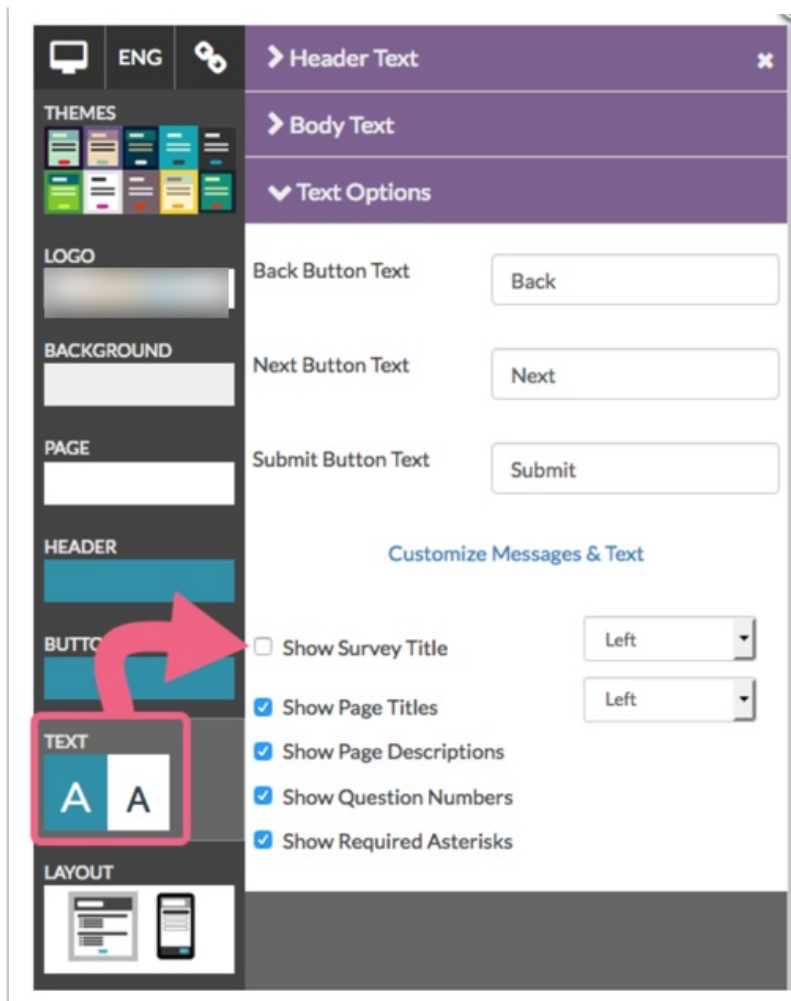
ENG

THEMES

LOGO

BACKGROUND

PAGE

HEADER

BUTTO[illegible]

TEXT

A A

LAYOUT

> Header Text

> Body Text

Text Options

Back Button Text | Back

Next Button Text | Next

Submit Button Text | Submit

Customize Messages & Text

Show Survey Title | Left

Show Page Titles | Left

Show Page Descriptions

Show Question Numbers

Show Required Asterisks